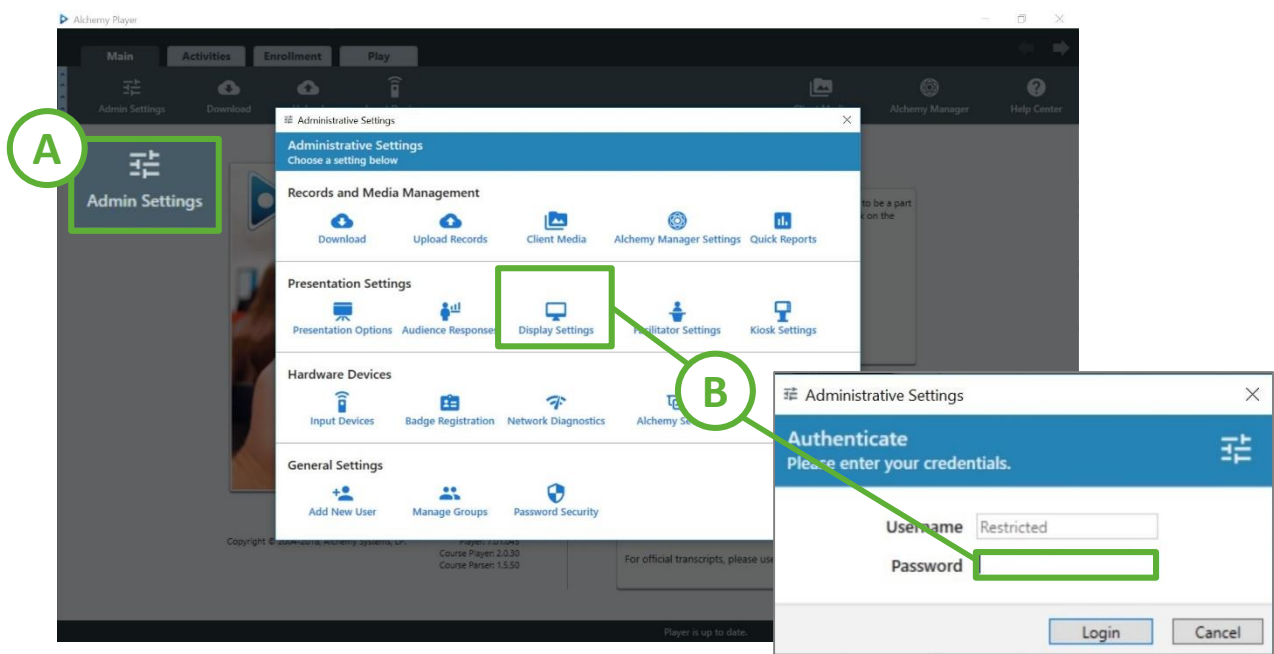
Alchemy Player

Main | Activities | Enrollment | Play

Admin Settings | Download | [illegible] | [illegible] | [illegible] | Alchemy Manager | Help Center

A

Admin Settings

Administrative Settings

Administrative Settings
Choose a setting below

Records and Media Management

Download | Upload Records | Client Media | Alchemy Manager Settings | Quick Reports

Presentation Settings

Presentation Options | Audience Responses | Display Settings | Facilitator Settings | Kiosk Settings

Hardware Devices

Input Devices | Badge Registration | Network Diagnostics | Alchemy Se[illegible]

General Settings

Add New User | Manage Groups | Password Security

to be a part
on the

Copyright © 2004-2018, Alchemy Systems, LP.

Player: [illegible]
Course Player: 2.0.30
Course Parser: 1.5.50

For official transcripts, please use

Player is up to date.

B

Administrative Settings

Authenticate
Please enter your credentials.

Username Restricted

Password

Login | Cancel